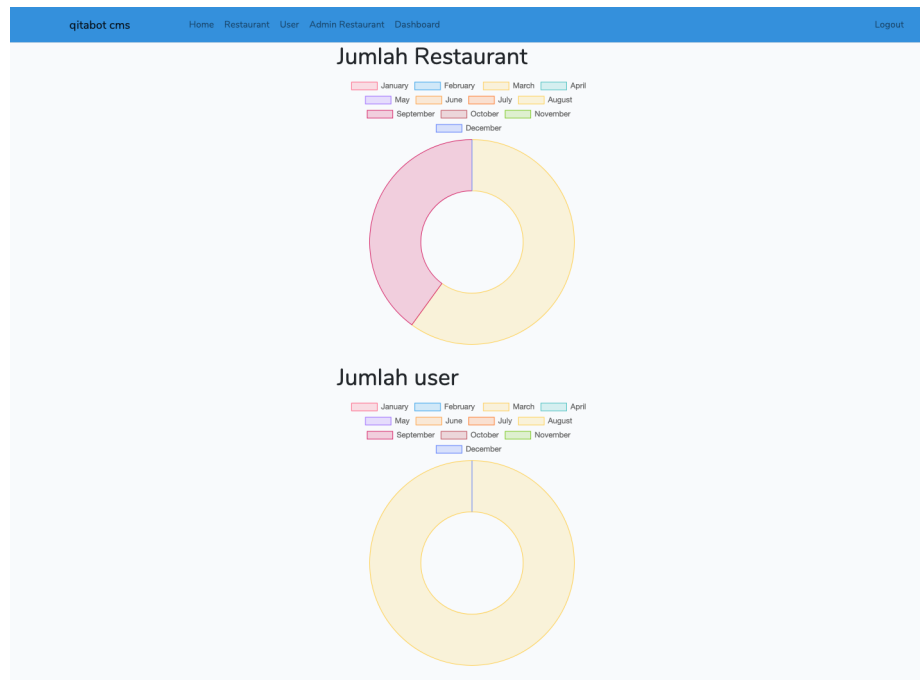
qitabot cms Home Restaurant User Admin Restaurant Dashboard Logout

Jumlah Restaurant

January February March April
May June July August
September October November
December

Jumlah user

January February March April
May June July August
September October November
December